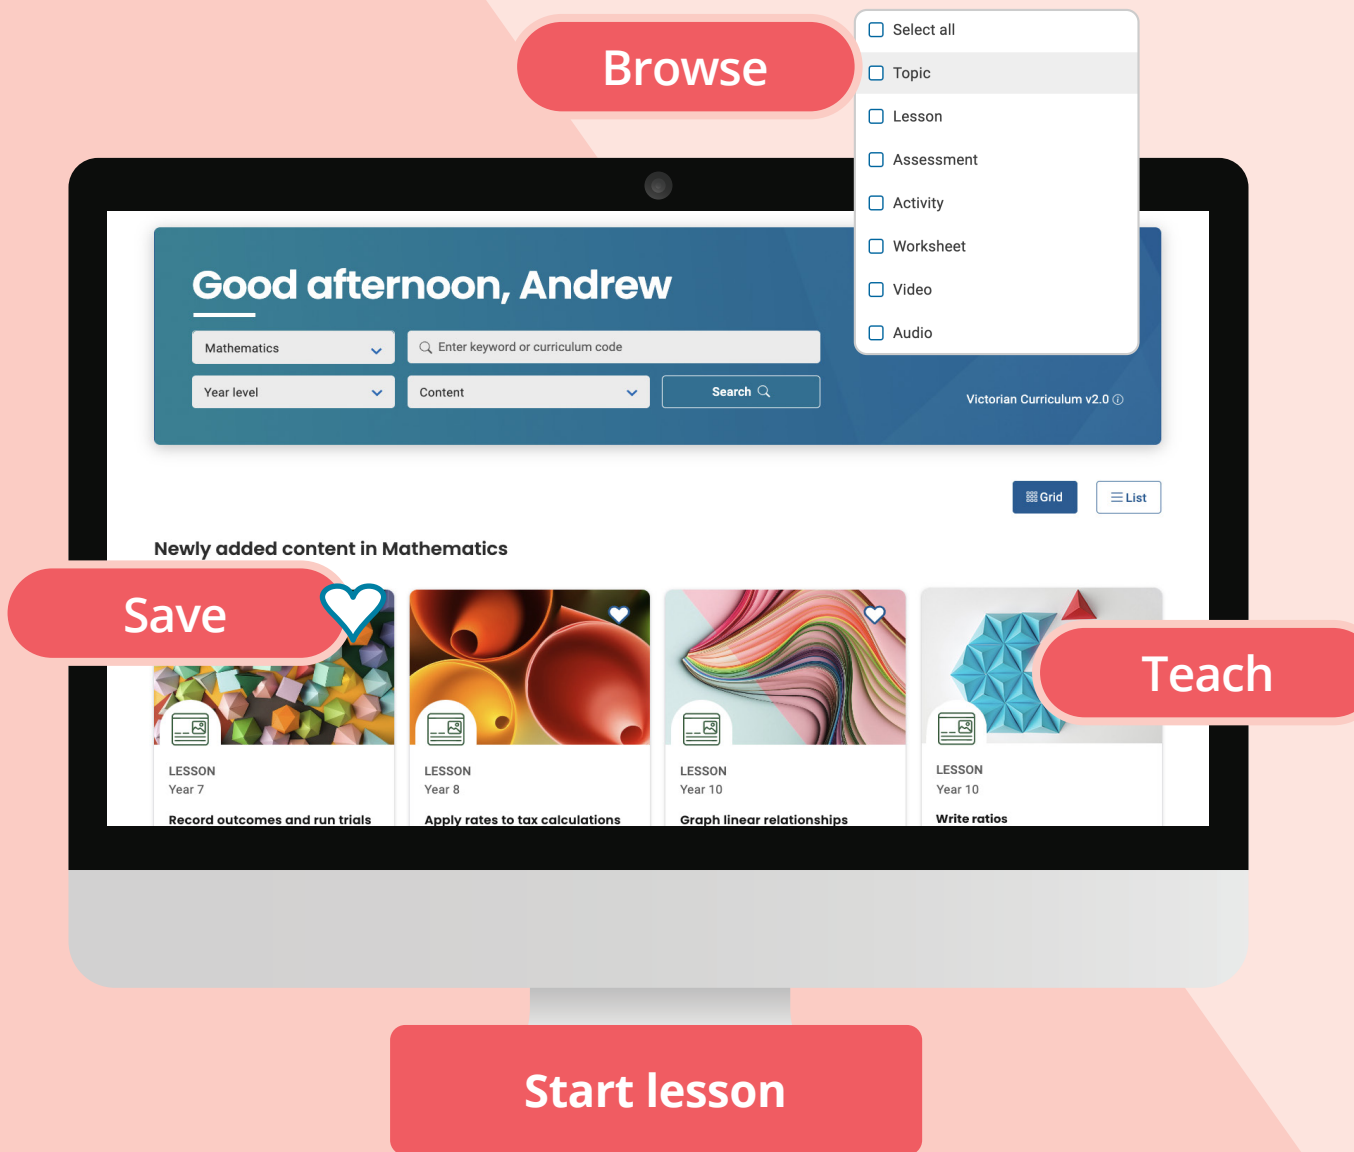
Browse

Select all
Topic
Lesson
Assessment
Activity
Worksheet
Video
Audio

Good afternoon, Andrew

Mathematics
Enter keyword or curriculum code
Year level
Content
Search

Victorian Curriculum v2.0

Grid
List

Newly added content in Mathematics

Save

Teach

LESSON
Year 7
Record outcomes and run trials

LESSON
Year 8
Apply rates to tax calculations

LESSON
Year 10
Graph linear relationships

LESSON
Year 10
Write ratios

Start lesson